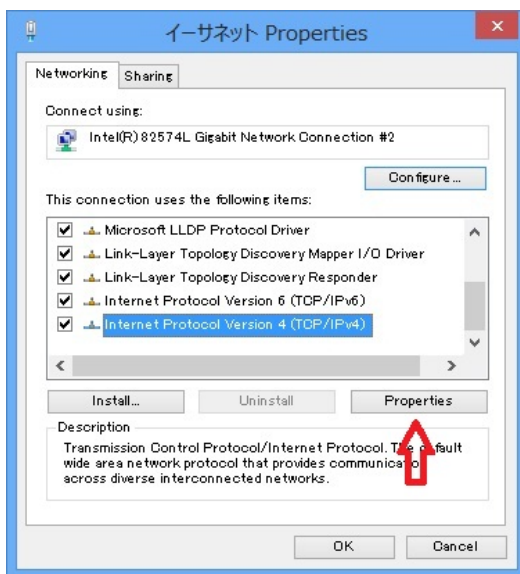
イーサネット Properties

Networking
Sharing

Connect using:

Intel(R) 82574L Gigabit Network Connection #2

Configure...

This connection uses the following items:

Microsoft LLDP Protocol Driver
Link-Layer Topology Discovery Mapper I/O Driver
Link-Layer Topology Discovery Responder
Internet Protocol Version 6 (TCP/IPv6)
Internet Protocol Version 4 (TCP/IPv4)

Install...
Uninstall
Properties

Description
Transmission Control Protocol/Internet Protocol. The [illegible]fault wide area network protocol that provides communicatio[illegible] across diverse interconnected networks.

OK
Cancel